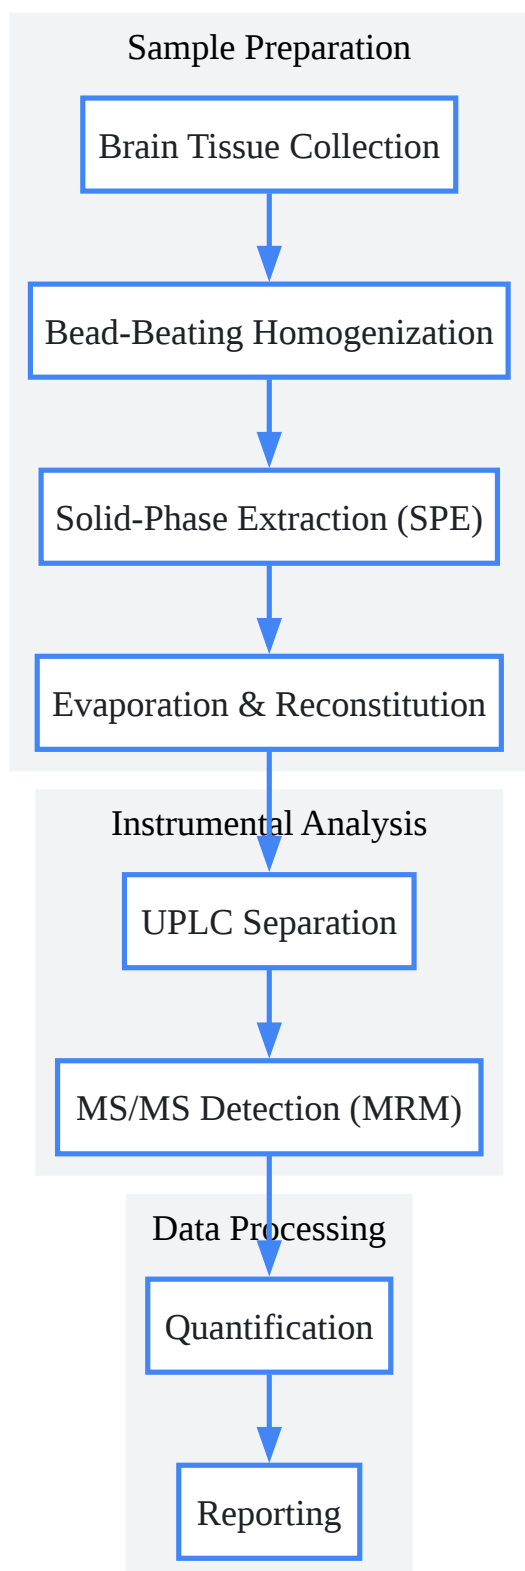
Sample Preparation

Brain Tissue Collection

Bead-Beating Homogenization

Solid-Phase Extraction (SPE)

Evaporation & Reconstitution

Instrumental Analysis

UPLC Separation

MS/MS Detection (MRM)

Data Processing

Quantification

Reporting